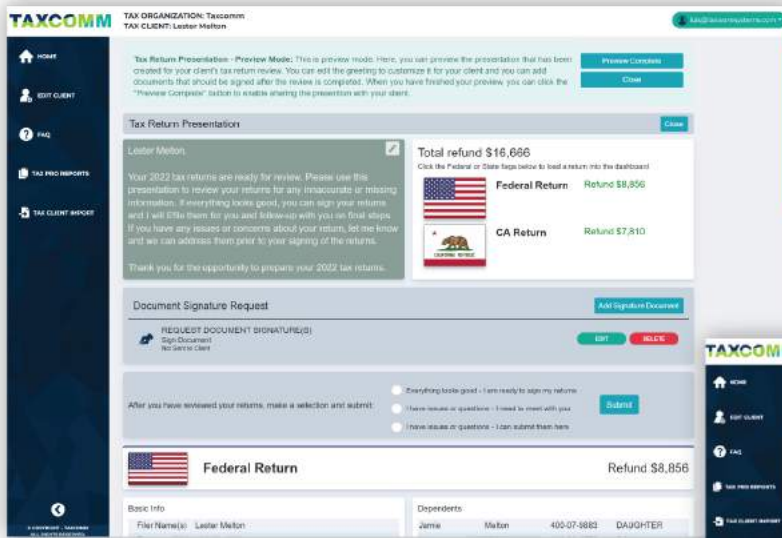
TAXCOMM

TAX ORGANIZATION: Taxcomm
TAX CLIENT: Lester Melton

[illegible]

HOME
EDIT CLIENT
FAQ
TAX PRO REPORTS
TAX CLIENT IMPORT

Tax Return Presentation - Preview Mode: This is preview mode. Here, you can preview the presentation that has been created for your client's tax return review. You can edit the greeting to customize it for your client and you can add documents that should be signed after the review is completed. When you have finished your preview, you can click the "Preview Complete" button to enable sharing the presentation with your client.

Preview Complete
Close

Tax Return Presentation
Close

Lester Melton,

Your 2022 tax returns are ready for review. Please use this presentation to review your returns for any inaccurate or missing information. If everything looks good, you can sign your returns and I will efile them for you and follow-up with you on final steps. If you have any issues or concerns about your return, let me know and we can address them prior to your signing of the returns.

Thank you for the opportunity to prepare your 2022 tax returns.

Total refund $16,666
Click the Federal or State flags below to load a return into the dashboard

Federal Return Refund $8,856

CALIFORNIA REPUBLIC
CA Return Refund $7,810

Document Signature Request
Add Signature Document

REQUEST DOCUMENT SIGNATURE(S)
Sign Document
No Same Client

EDIT
DELETE

After you have reviewed your returns, make a selection and submit:

Everything looks good - I am ready to sign my returns
I have issues or questions - I need to meet with you
I have issues or questions - I can submit them here

Submit

Federal Return
Refund $8,856

Basic Info
Filer Name(s) Lester Melton

Dependents
Jamie Melton 400-07-9883 DAUGHTER

© COPYRIGHT - TAXCOMM ALL RIGHTS RESERVED

TAXCOM
HOME
EDIT CLIENT
FAQ
TAX PRO REPORTS
TAX CLIENT IMPORT